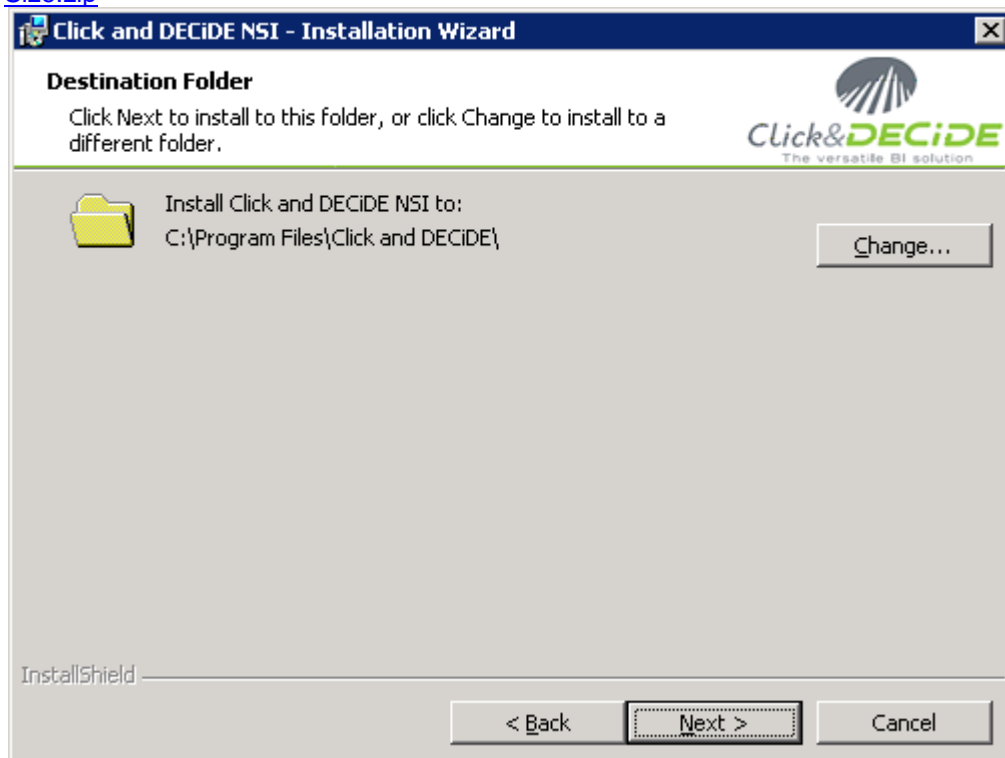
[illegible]

Click and DECiDE NSI - Installation Wizard

Destination Folder

Click Next to install to this folder, or click Change to install to a different folder.

Click&DECiDE
The versatile BI solution

Install Click and DECiDE NSI to:
C:\Program Files\Click and DECiDE\

Change...

InstallShield

< Back

Next >

Cancel